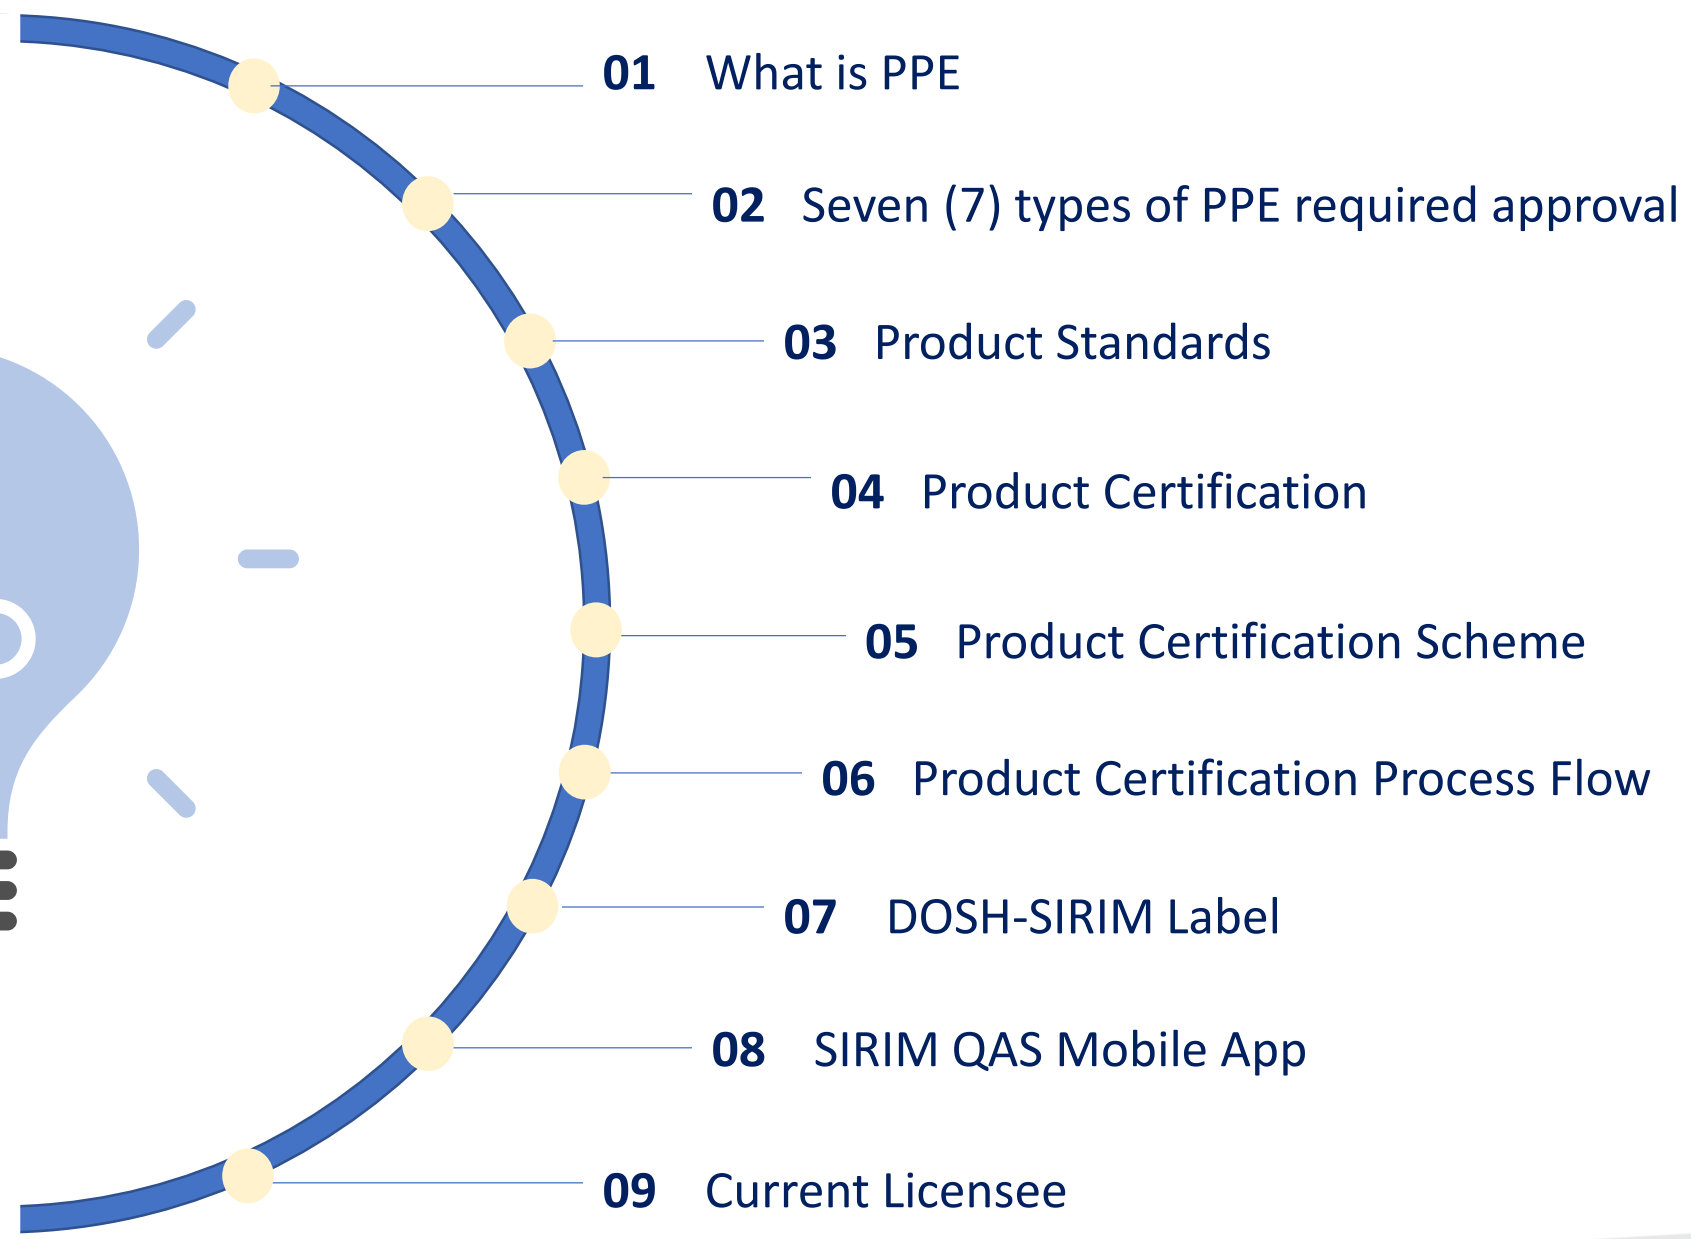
01 What is PPE

02 Seven (7) types of PPE required approval

03 Product Standards

04 Product Certification

05 Product Certification Scheme

06 Product Certification Process Flow

07 DOSH-SIRIM Label

08 SIRIM QAS Mobile App

09 Current Licensee